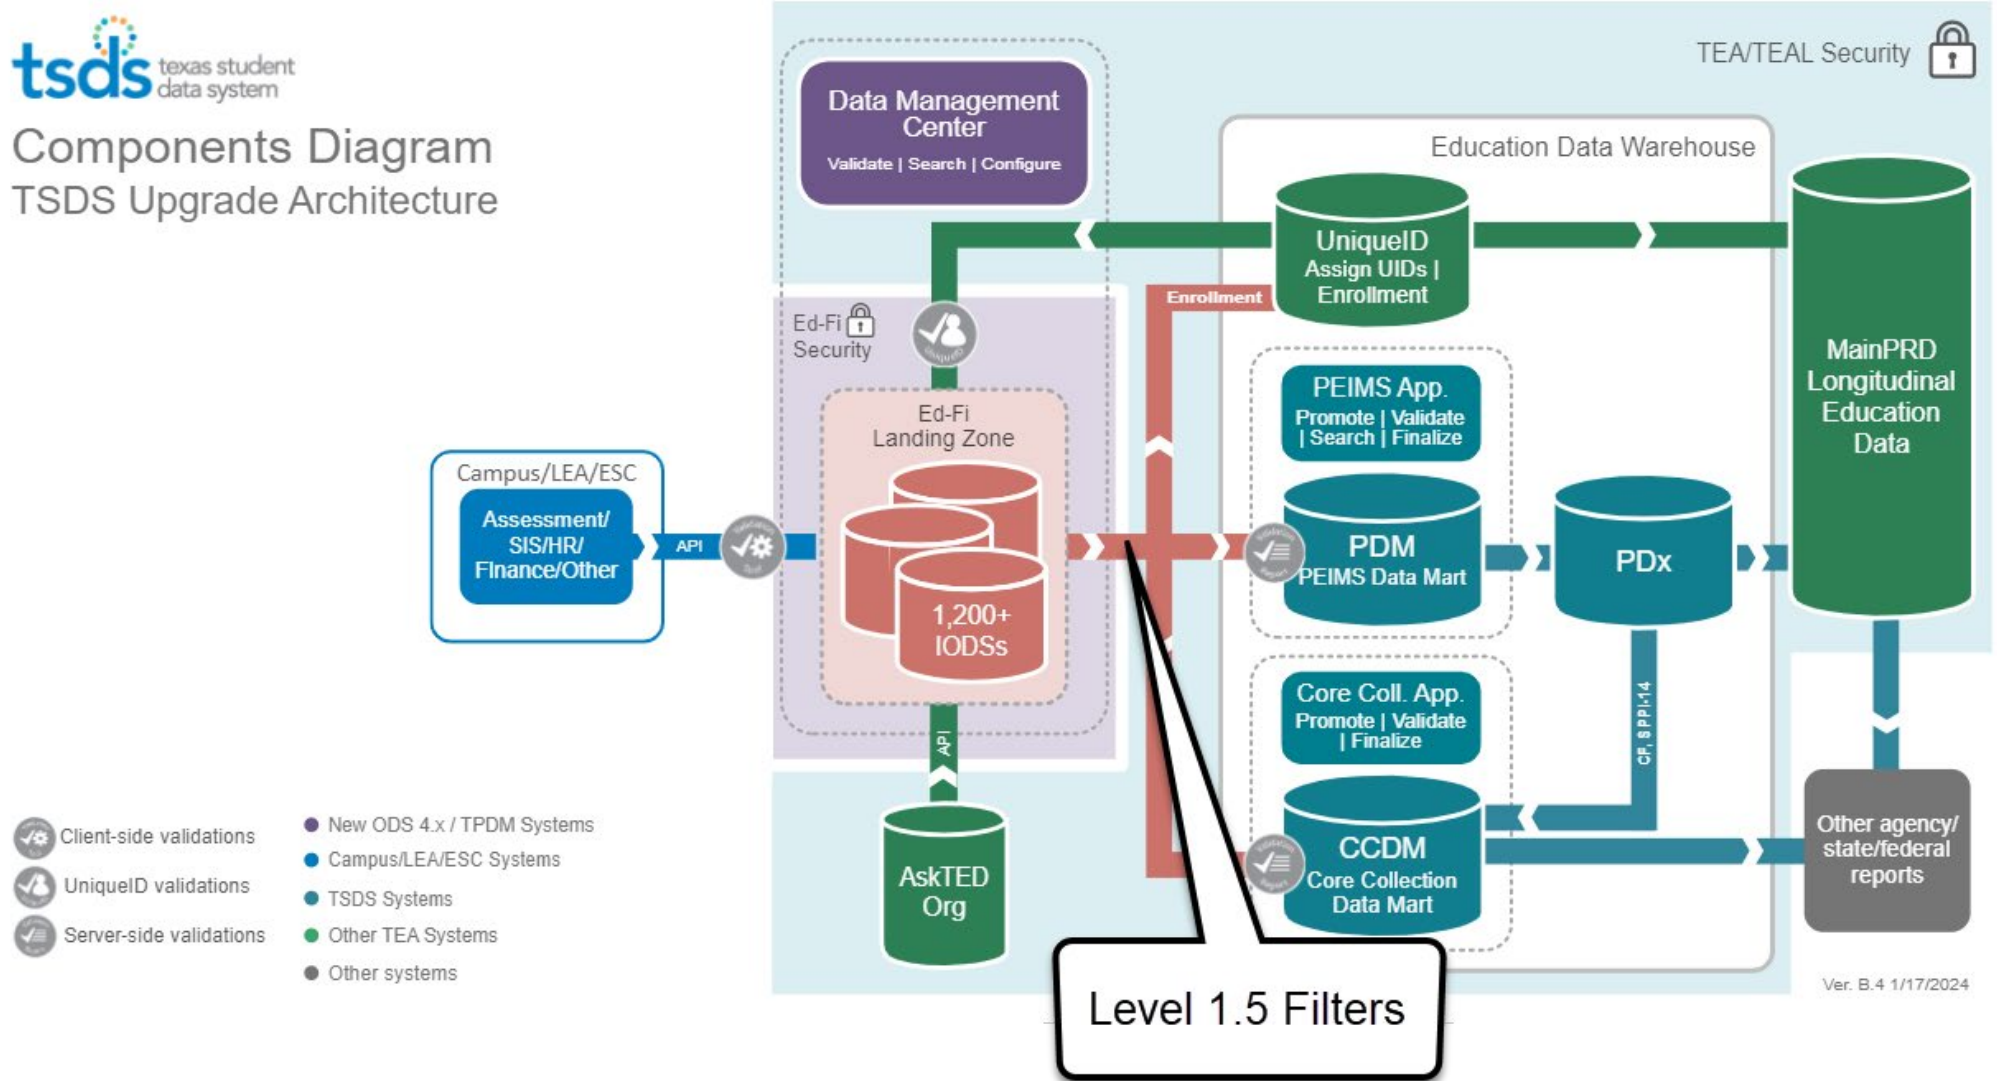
tsds texas student data system

Components Diagram
TSDS Upgrade Architecture

TEA/TEAL Security

Data Management Center
Validate | Search | Configure

Education Data Warehouse

UniqueID
Assign UIDs | Enrollment

Enrollment

Ed-Fi Security

Ed-Fi Landing Zone

1,200+ IODSs

Campus/LEA/ESC

Assessment/ SIS/HR/ Finance/Other

API

PEIMS App.
Promote | Validate | Search | Finalize

PDM
PEIMS Data Mart

PDx

MainPRD Longitudinal Education Data

Core Coll. App.
Promote | Validate | Finalize

CF, SPPI-14

CCDM
Core Collection Data Mart

API

AskTED Org

Other agency/ state/federal reports

Client-side validations
UniqueID validations
Server-side validations

New ODS 4.x / TPDM Systems
Campus/LEA/ESC Systems
TSDS Systems
Other TEA Systems
Other systems

Level 1.5 Filters

Ver. B.4 1/17/2024